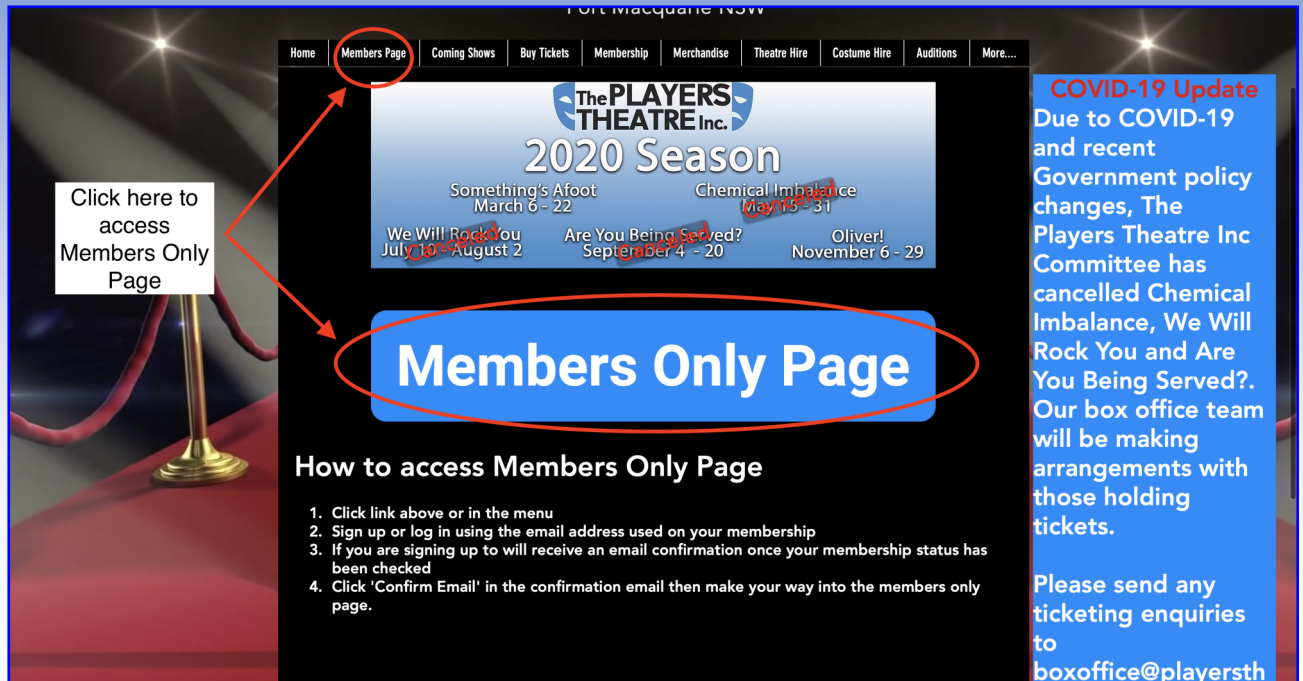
Port Macquarie NSW

Home | Members Page | Coming Shows | Buy Tickets | Membership | Merchandise | Theatre Hire | Costume Hire | Auditions | More....

Click here to access Members Only Page

The PLAYERS THEATRE Inc.

2020 Season

Something's Afoot
March 6 - 22

Chemical Imbalance
May 15 - 31
Cancelled

We Will Rock You
July 10 - August 2
Cancelled

Are You Being Served?
September 4 - 20
Cancelled

Oliver!
November 6 - 29

Members Only Page

How to access Members Only Page

1. Click link above or in the menu
2. Sign up or log in using the email address used on your membership
3. If you are signing up to will receive an email confirmation once your membership status has been checked
4. Click 'Confirm Email' in the confirmation email then make your way into the members only page.

COVID-19 Update

Due to COVID-19 and recent Government policy changes, The Players Theatre Inc Committee has cancelled Chemical Imbalance, We Will Rock You and Are You Being Served?. Our box office team will be making arrangements with those holding tickets.

Please send any ticketing enquiries to boxoffice@playersth